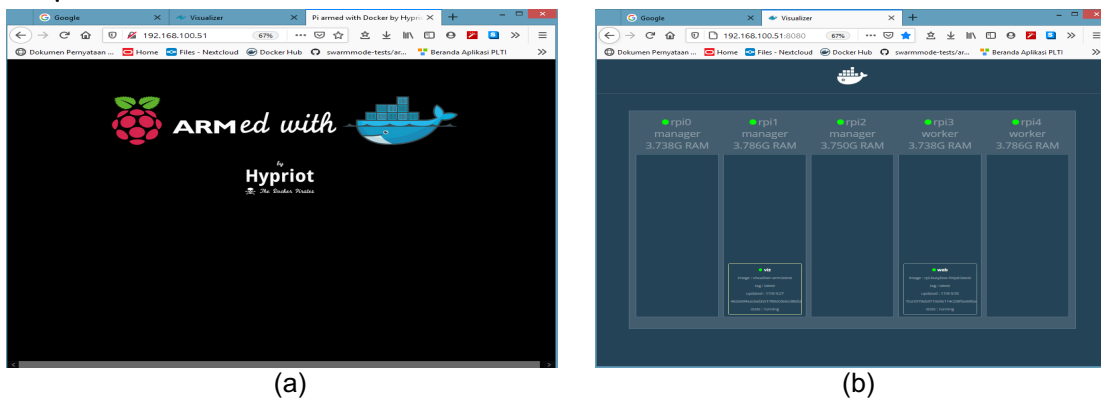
Google × Visualizer × Pi armed with Docker by Hypri ×

192.168.100.51 67%

Dokumen Pernyataan ... Home Files - Nextcloud Docker Hub swarmmode-tests/ar... Beranda Aplikasi PLTI

ARMed with

by
Hypriot
The Docker Pirates

(a)

Google × Visualizer ×

192.168.100.51:8080 67%

Dokumen Pernyataan ... Home Files - Nextcloud Docker Hub swarmmode-tests/ar... Beranda Aplikasi PLTI

rpi0
manager
3.738G RAM

rpi1
manager
3.786G RAM

rpi2
manager
3.750G RAM

rpi3
worker
3.738G RAM

rpi4
worker
3.786G RAM

viz
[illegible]

web
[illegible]

(b)